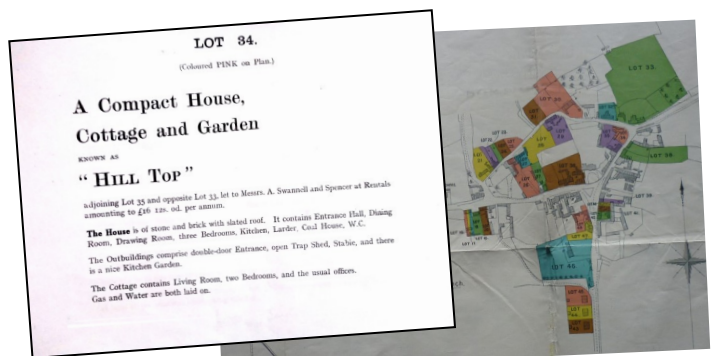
LOT 34.

(Coloured PINK on Plan.)

A Compact House, Cottage and Garden

KNOWN AS

" HILL TOP "

adjoining Lot 35 and opposite Lot 33, let to Messrs. A. Swannell and Spencer at Rentals amounting to £16 12s. od. per annum.

The House is of stone and brick with slated roof. It contains Entrance Hall, Dining Room, Drawing Room, three Bedrooms, Kitchen, Larder, Coal House, W.C.

The Outbuildings comprise double-door Entrance, open Trap Shed, Stable, and there is a nice Kitchen Garden.

The Cottage contains Living Room, two Bedrooms, and the usual offices. Gas and Water are both laid on.

LOT 33

LOT 36

LOT 44

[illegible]